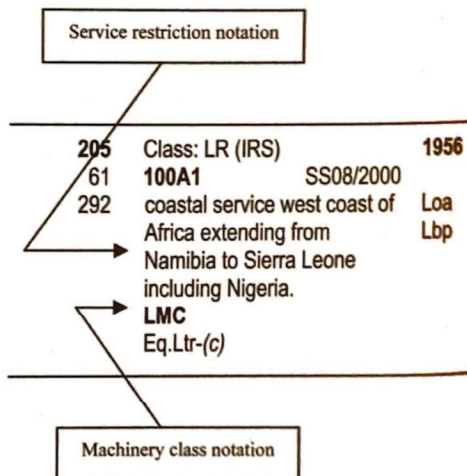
Service restriction notation

205 Class: LR (IRS) 1956
61 **100A1** SS08/2000
292 coastal service west coast of Africa extending from Namibia to Sierra Leone including Nigeria. Loa Lbp
**LMC**
Eq.Ltr-*(c)*

Machinery class notation